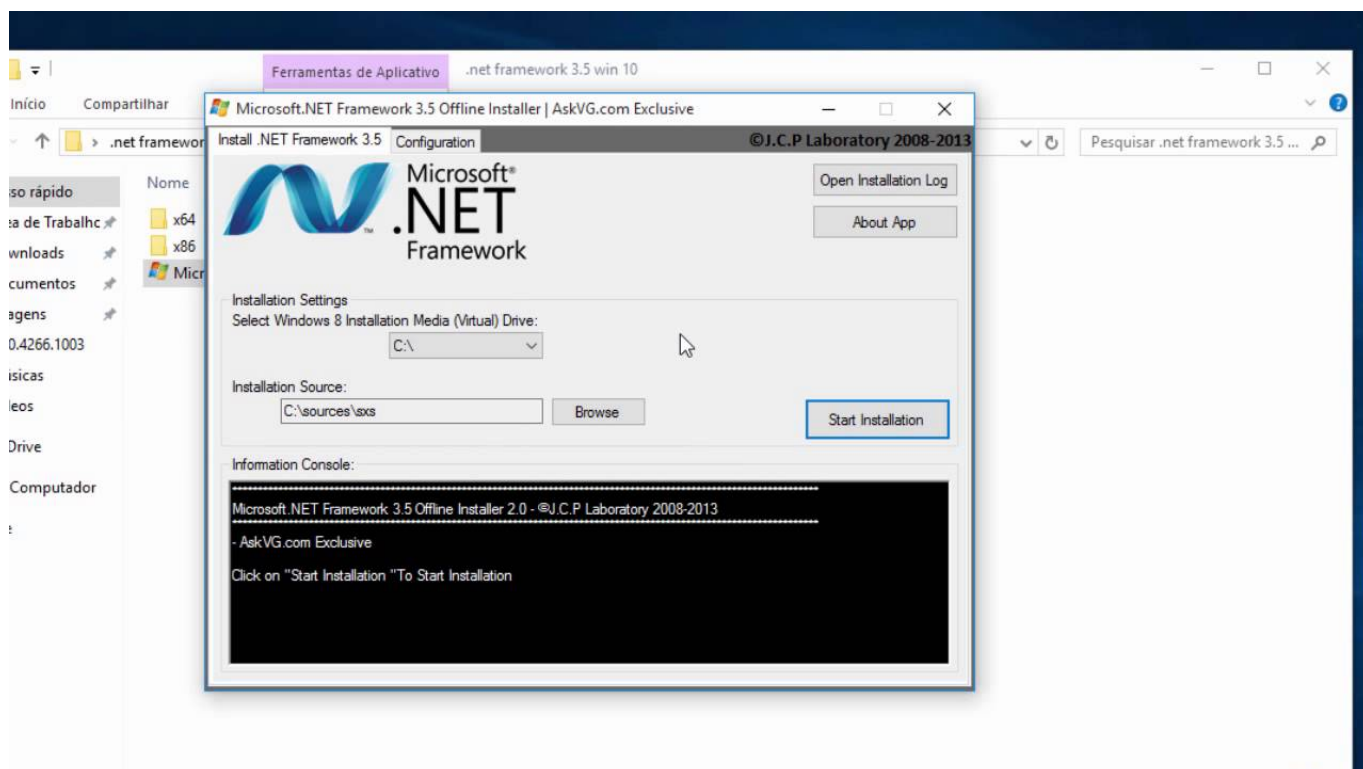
Ferramentas de Aplicativo
.net framework 3.5 win 10
Início
Compartilhar
> .net framewor
Pesquisar .net framework 3.5 ...
so rápido
a de Trabalhc
wnloads
cumentos
agens
0.4266.1003
isicas
leos
Drive
Computador
Nome
x64
x86
Micr

Microsoft.NET Framework 3.5 Offline Installer | AskVG.com Exclusive
Install .NET Framework 3.5
Configuration
©J.C.P Laboratory 2008-2013
Microsoft® .NET Framework
Open Installation Log
About App
Installation Settings
Select Windows 8 Installation Media (Virtual) Drive:
C:\
Installation Source:
C:\sources\sxs
Browse
Start Installation
Information Console:
Microsoft.NET Framework 3.5 Offline Installer 2.0 - ©J.C.P Laboratory 2008-2013
- AskVG.com Exclusive
Click on "Start Installation "To Start Installation